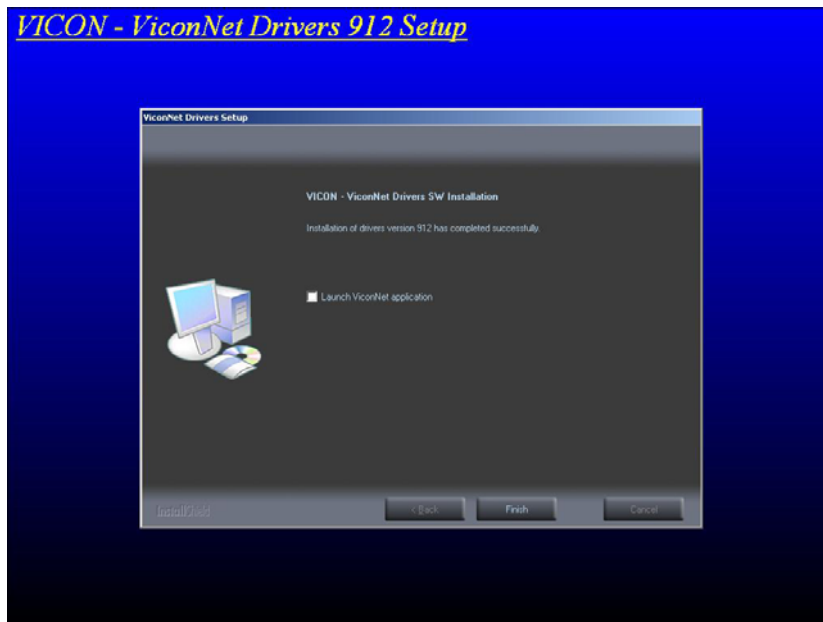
VICON - ViconNet Drivers 912 Setup

ViconNet Drivers Setup

VICON - ViconNet Drivers SW Installation

Installation of drivers version 912 has completed successfully.

Launch ViconNet application

InstallShield

< Back

Finish

Cancel